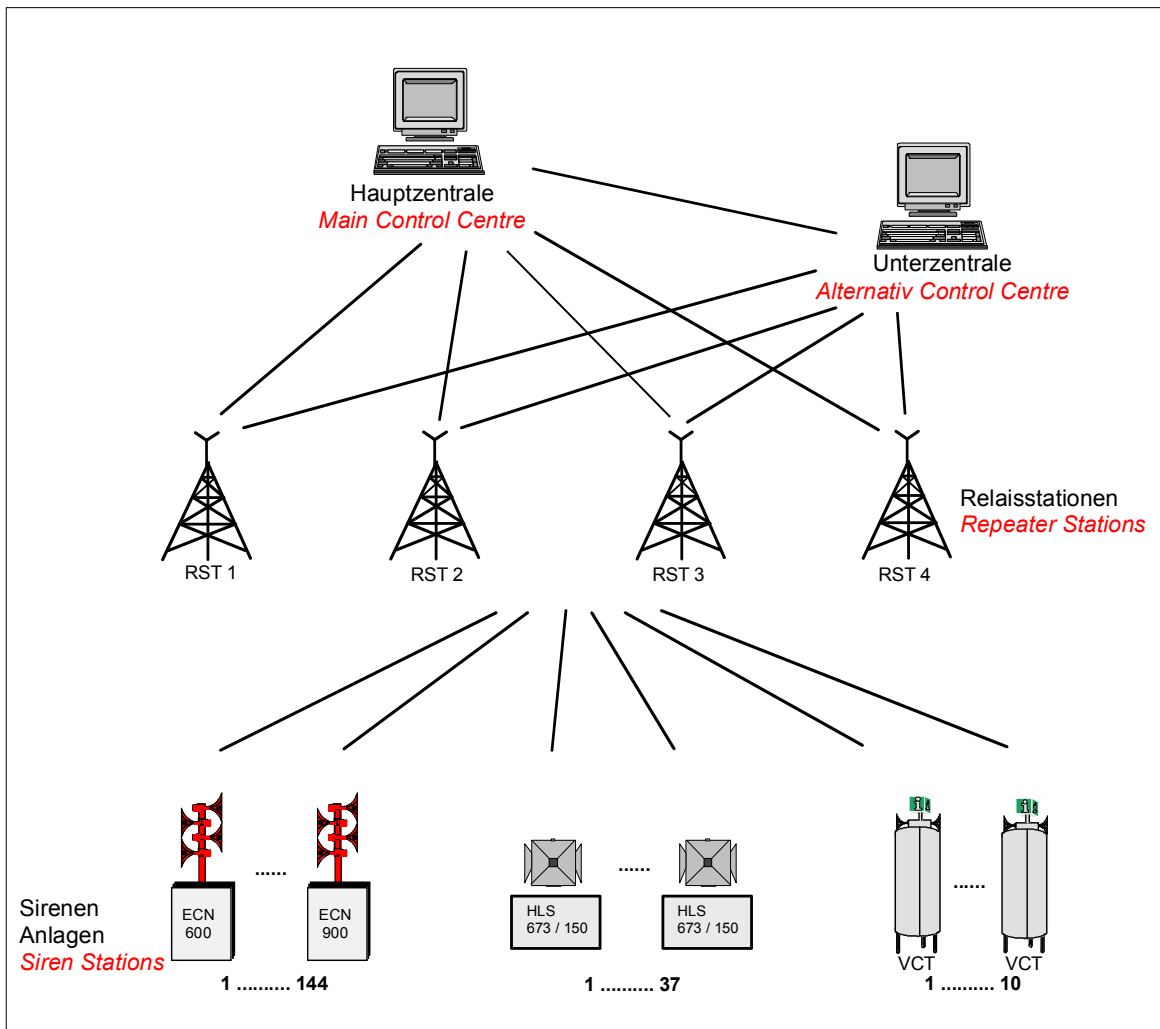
Hauptzentrale
Main Control Centre

Unterzentrale
Alternativ Control Centre

Relaisstationen
Repeater Stations

RST 1
RST 2
RST 3
RST 4

ECN 600
.....
ECN 900

HLS 673 / 150
.....
HLS 673 / 150

VCT
.....
VCT

Sirenen Anlagen
Siren Stations

1 .......... 144
1 .......... 37
1 .......... 10